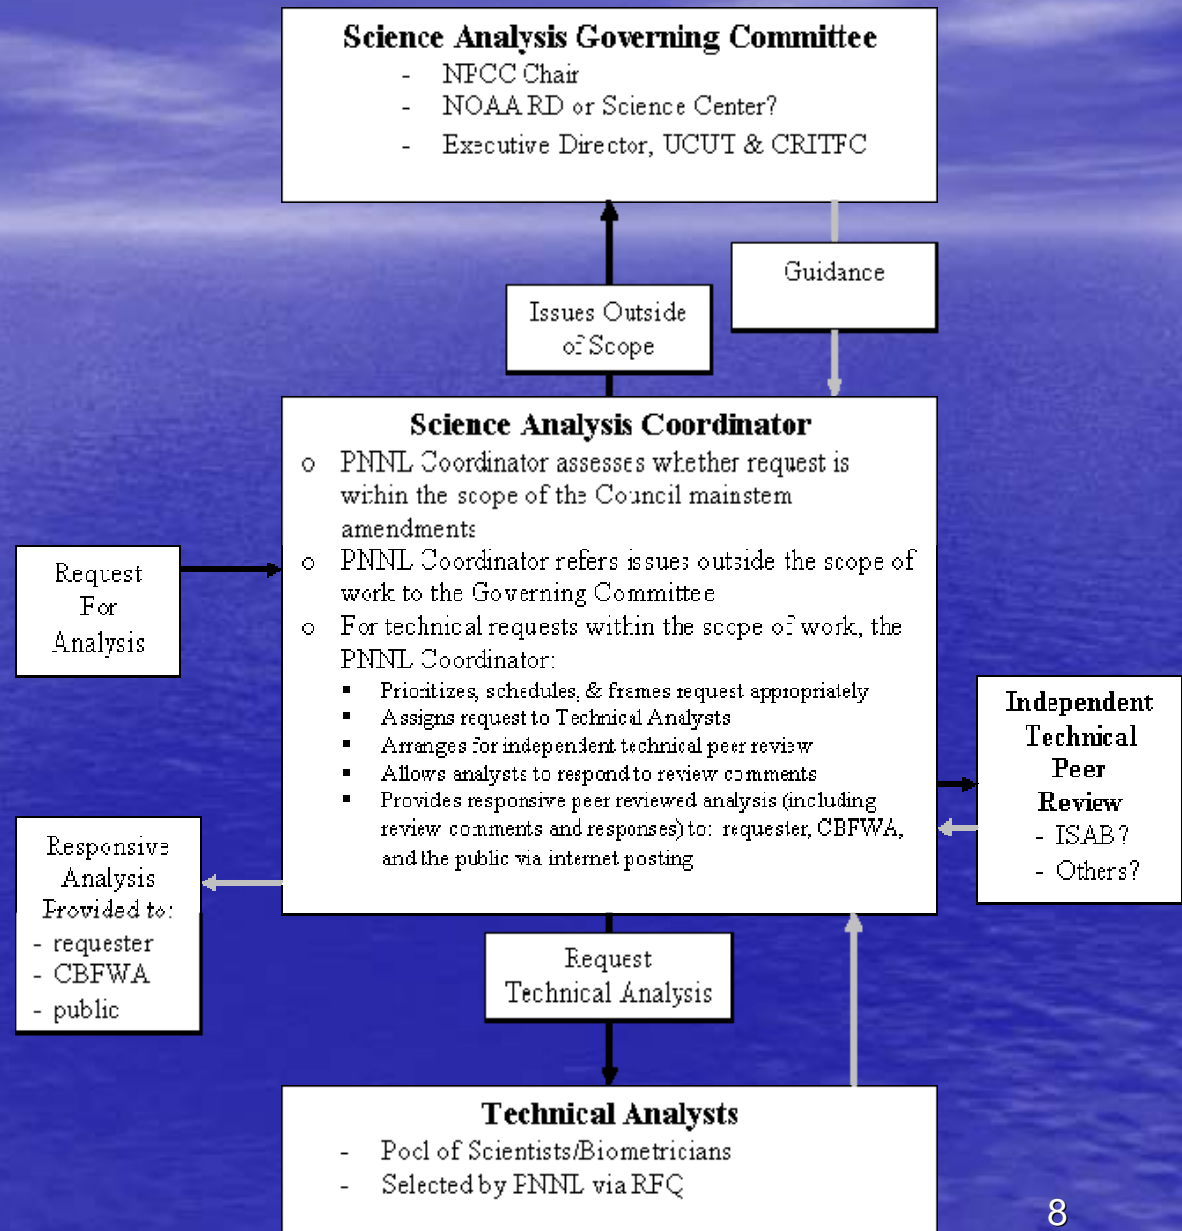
**Science Analysis Governing Committee**

- NPCC Chair
- NOAA RD or Science Center?
- Executive Director, UCUT & CRITFC

Guidance

Issues Outside of Scope

**Science Analysis Coordinator**

- o PNNL Coordinator assesses whether request is within the scope of the Council mainstem amendments
- o PNNL Coordinator refers issues outside the scope of work to the Governing Committee
- o For technical requests within the scope of work, the PNNL Coordinator:
  - Prioritizes, schedules, & frames request appropriately
  - Assigns request to Technical Analysts
  - Arranges for independent technical peer review
  - Allows analysts to respond to review comments
  - Provides responsive peer reviewed analysis (including review comments and responses) to: requester, CBFWA, and the public via internet posting

Request For Analysis

**Independent Technical Peer Review**
- ISAB?
- Others?

Responsive Analysis Provided to:
- requester
- CBFWA
- public

Request Technical Analysis

**Technical Analysts**

- Pool of Scientists/Biometricians
- Selected by PNNL via RFQ

8